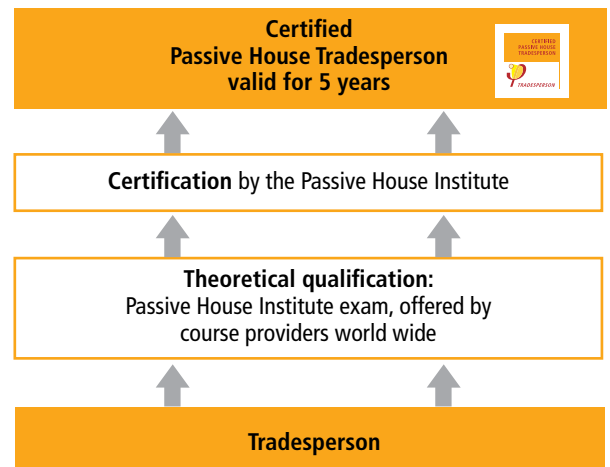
Certified
Passive House Tradesperson
valid for 5 years

CERTIFIED
PASSIVE HOUSE
TRADESPERSON

TRADESPERSON

**Certification** by the Passive House Institute

**Theoretical qualification:**
Passive House Institute exam, offered by course providers world wide

Tradesperson